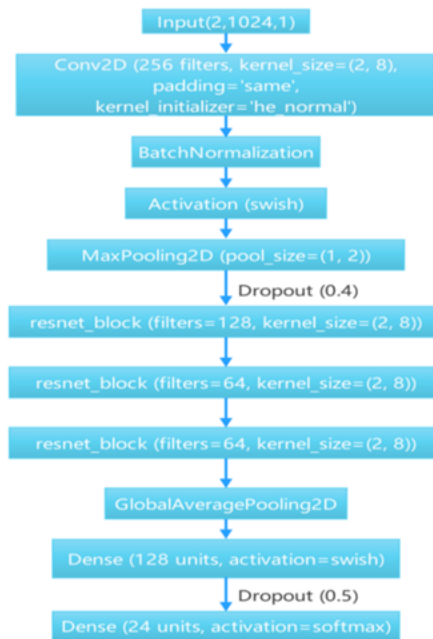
Input(2,1024,1)

Conv2D (256 filters, kernel_size=(2, 8), padding='same', kernel_initializer='he_normal')

BatchNormalization

Activation (swish)

MaxPooling2D (pool_size=(1, 2))

Dropout (0.4)

resnet_block (filters=128, kernel_size=(2, 8))

resnet_block (filters=64, kernel_size=(2, 8))

resnet_block (filters=64, kernel_size=(2, 8))

GlobalAveragePooling2D

Dense (128 units, activation=swish)

Dropout (0.5)

Dense (24 units, activation=softmax)